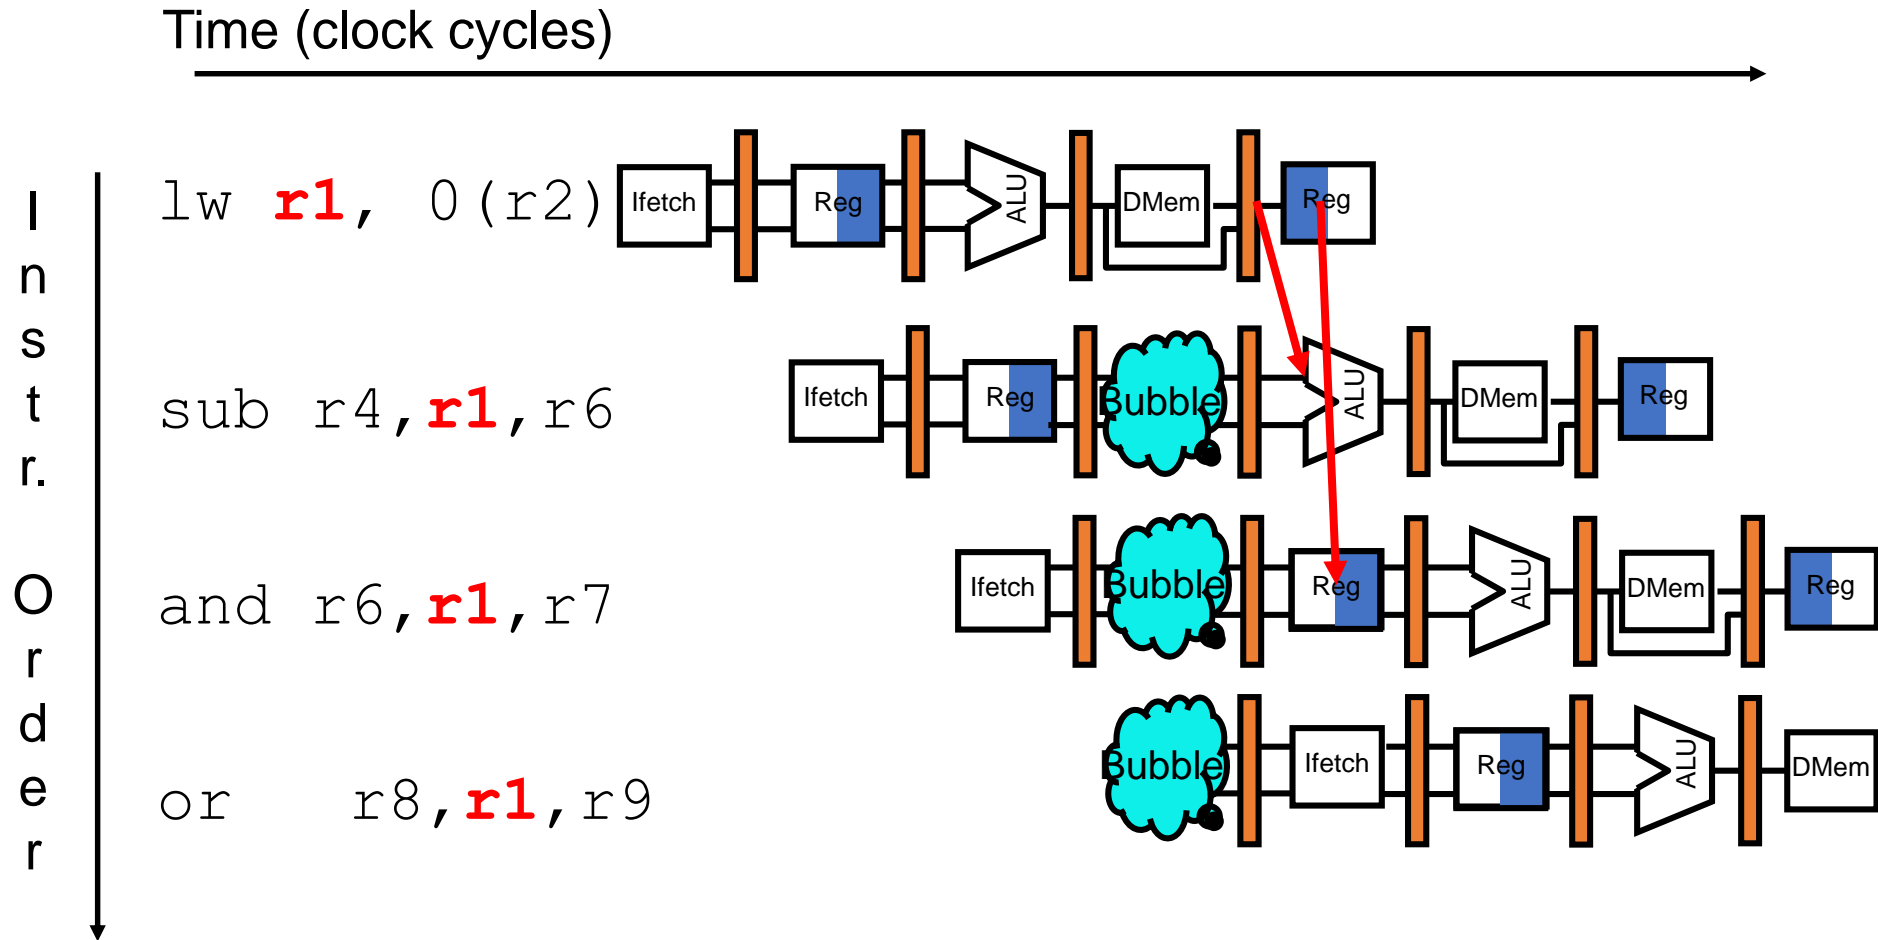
Time (clock cycles)

I
n
s
t
r.

O
r
d
e
r

lw r1, 0(r2)

Ifetch Reg ALU DMem Reg

sub r4,r1,r6

Ifetch Reg Bubble ALU DMem Reg

and r6,r1,r7

Ifetch Bubble Reg ALU DMem Reg

or r8,r1,r9

Bubble Ifetch Reg ALU DMem